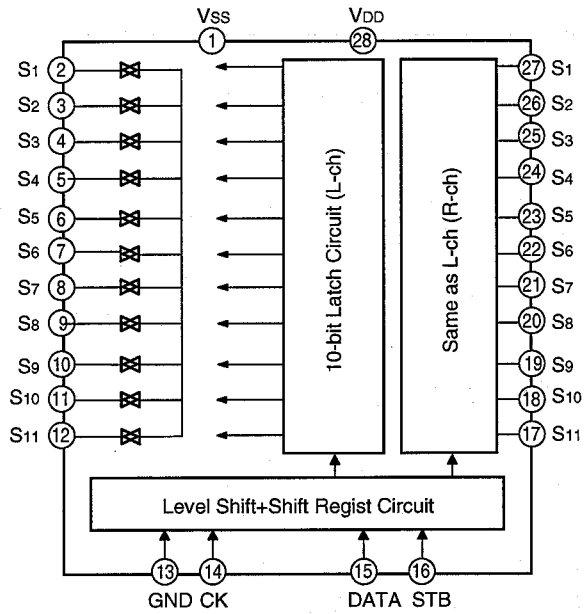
$V_{SS}$ 1
$V_{DD}$ 28

$S_1$ 2
$S_2$ 3
$S_3$ 4
$S_4$ 5
$S_5$ 6
$S_6$ 7
$S_7$ 8
$S_8$ 9
$S_9$ 10
$S_{10}$ 11
$S_{11}$ 12

10-bit Latch Circuit (L-ch)

Same as L-ch (R-ch)

27 $S_1$
26 $S_2$
25 $S_3$
24 $S_4$
23 $S_5$
22 $S_6$
21 $S_7$
20 $S_8$
19 $S_9$
18 $S_{10}$
17 $S_{11}$

Level Shift+Shift Regist Circuit

13 GND
14 CK
15 DATA
16 STB